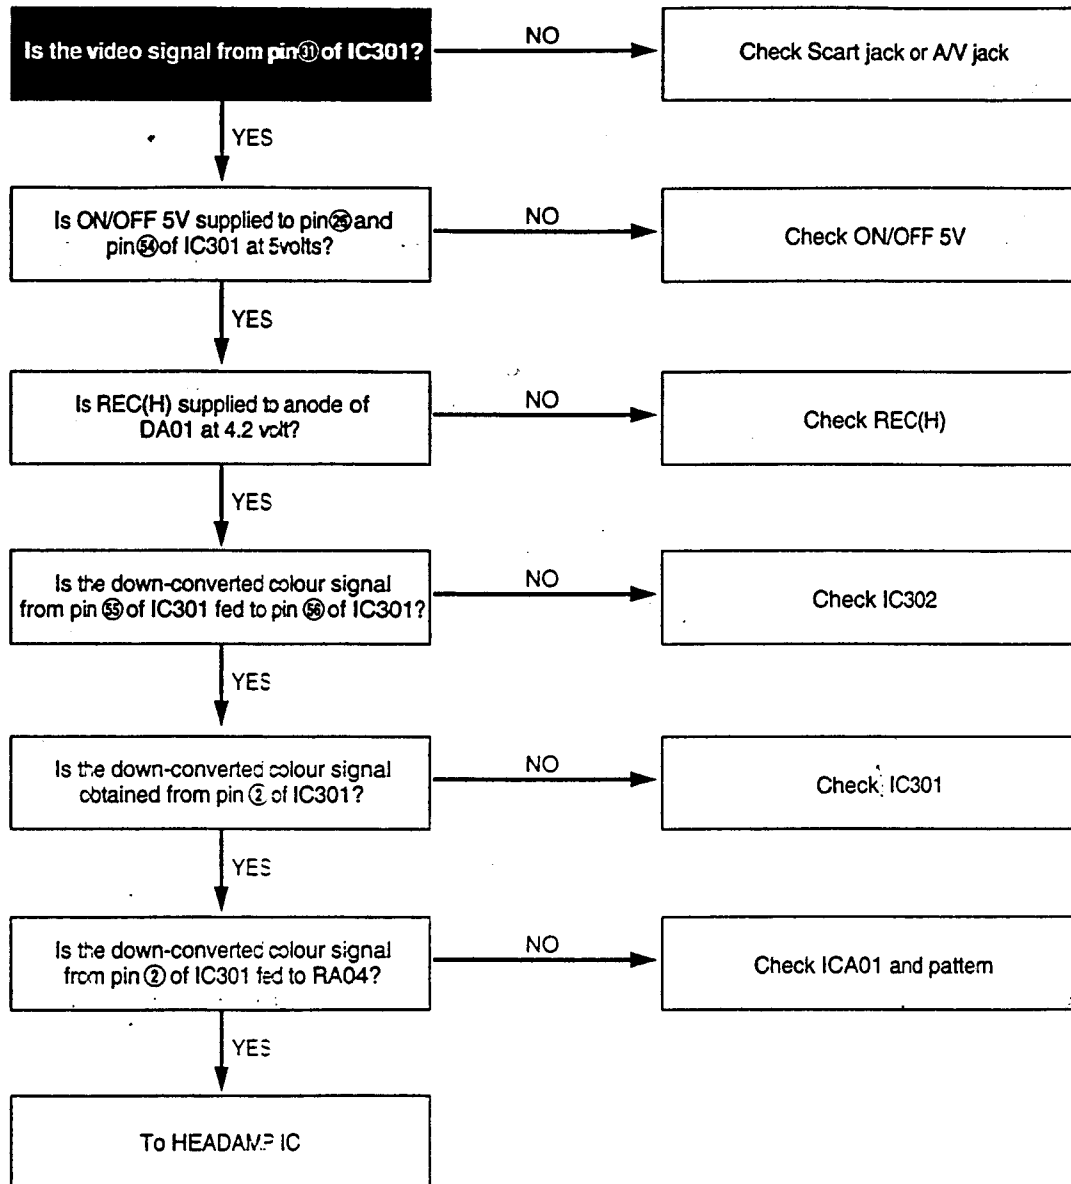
Is the video signal from pin㉛ of IC301?

NO

Check Scart jack or A/V jack

YES

Is ON/OFF 5V supplied to pin㉖ and pin㊴ of IC301 at 5volts?

NO

Check ON/OFF 5V

YES

Is REC(H) supplied to anode of DA01 at 4.2 volt?

NO

Check REC(H)

YES

Is the down-converted colour signal from pin ㊿ of IC301 fed to pin ㊿ of IC301?

NO

Check IC302

YES

Is the down-converted colour signal obtained from pin ② of IC301?

NO

Check IC301

YES

Is the down-converted colour signal from pin ② of IC301 fed to RA04?

NO

Check ICA01 and pattern

YES

To HEADAMP IC